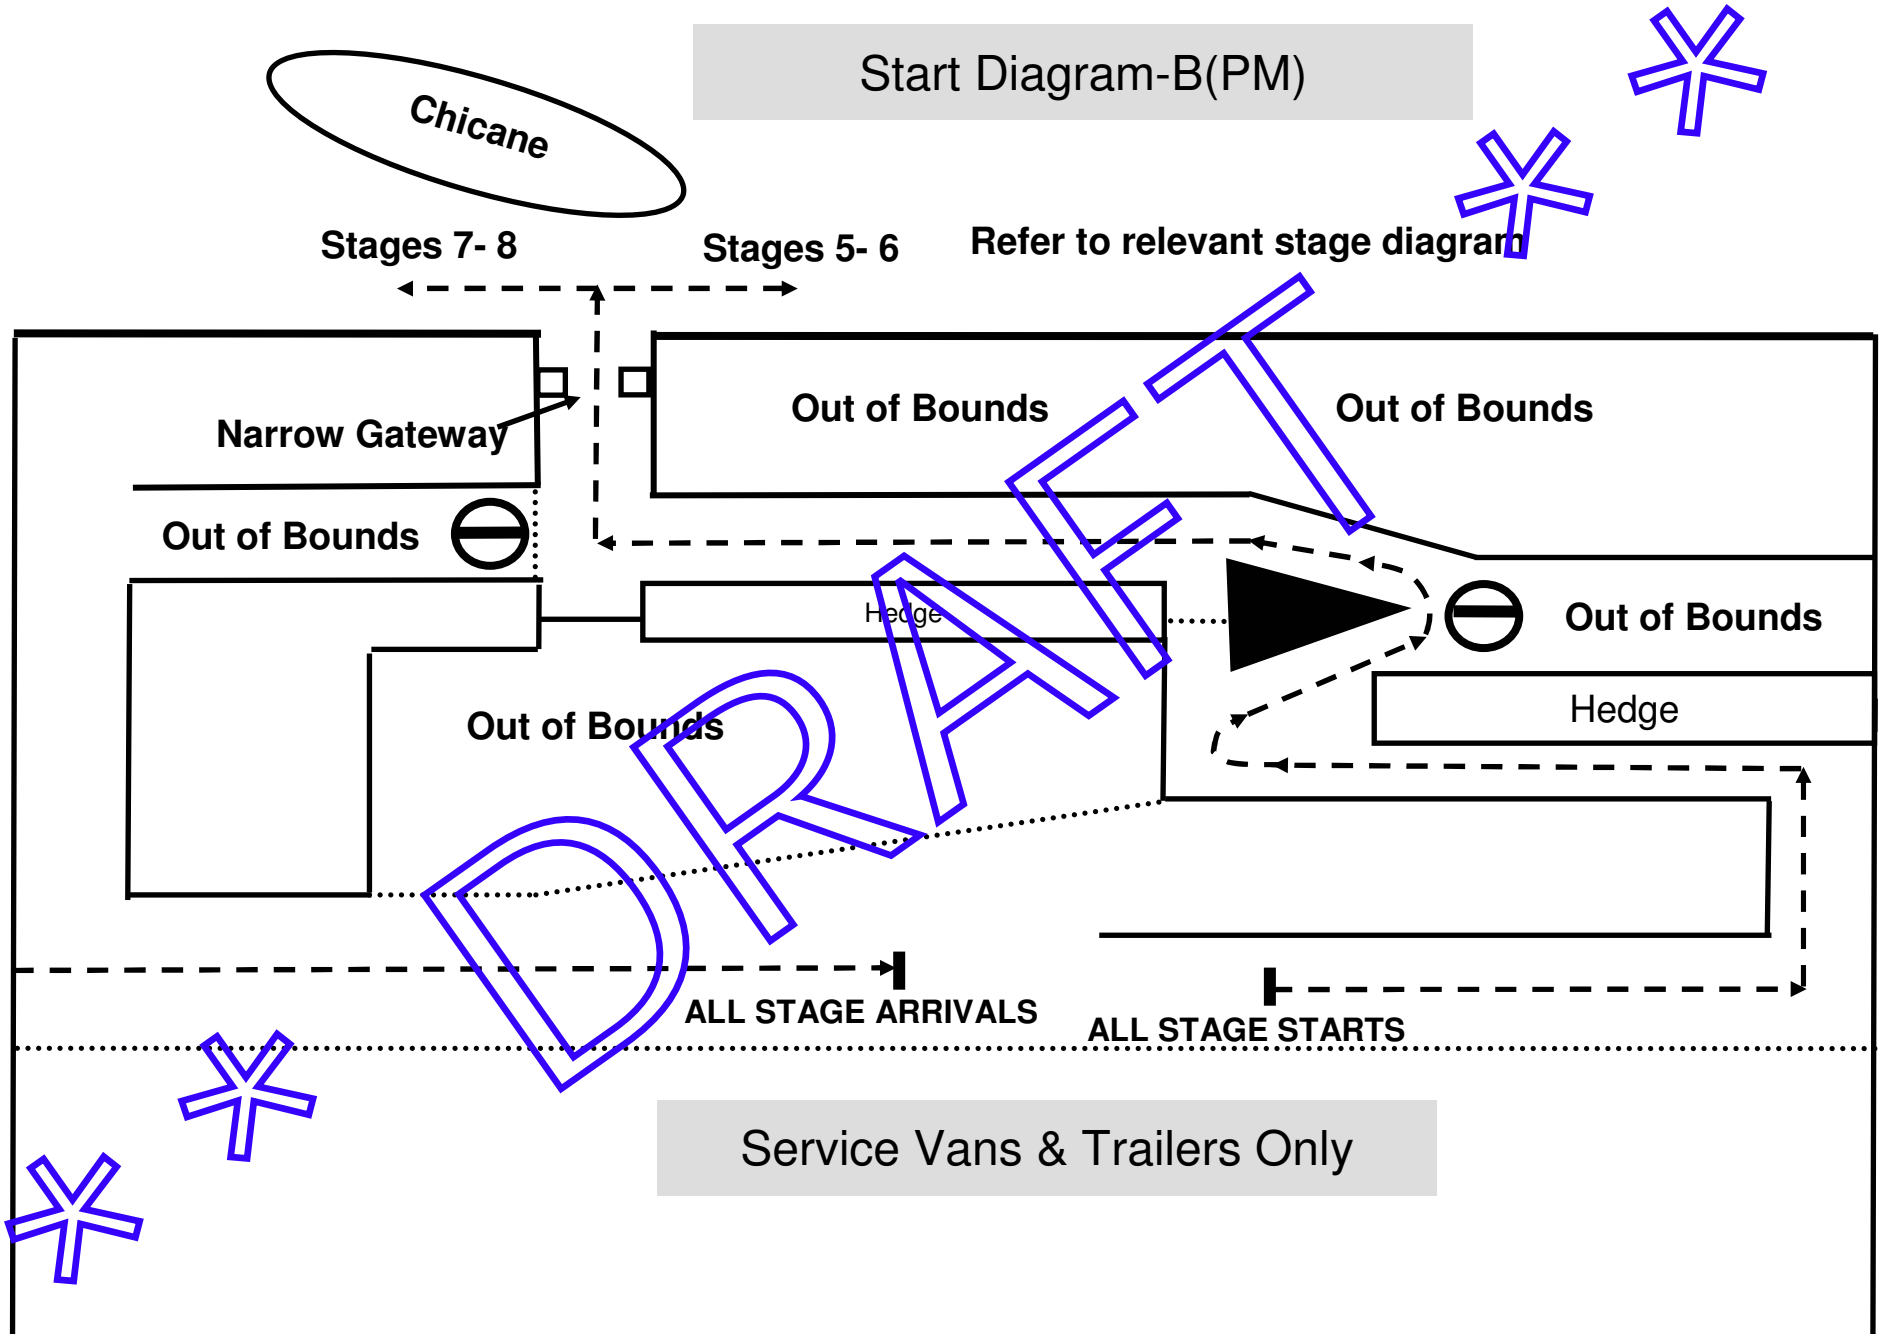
Start Diagram-B(PM)

Chicane

Stages 7- 8

Stages 5- 6

Refer to relevant stage diagram

Narrow Gateway

Out of Bounds

Out of Bounds

Out of Bounds

Hedge

Out of Bounds

Hedge

Out of Bounds

DRAFT

ALL STAGE ARRIVALS

ALL STAGE STARTS

Service Vans & Trailers Only